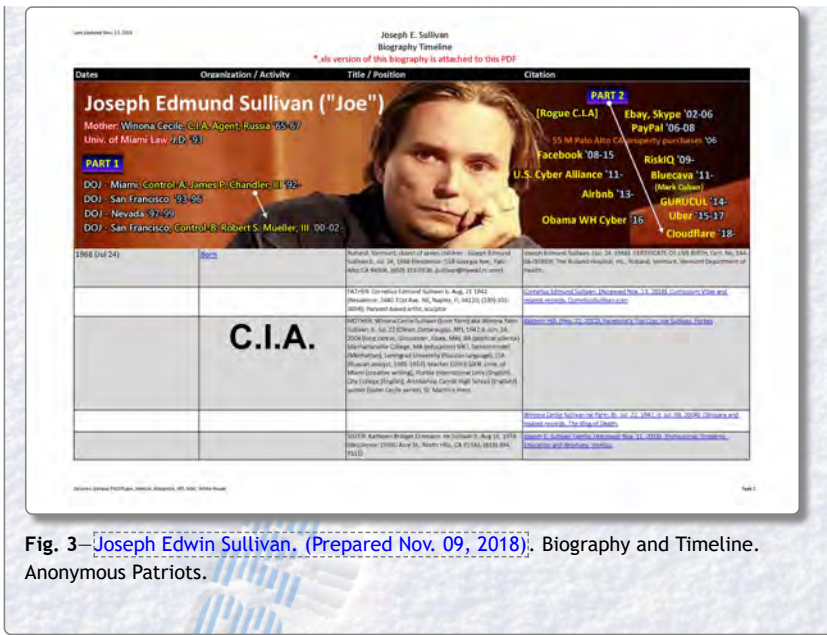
Last Updated Nov. 13, 2018

Joseph E. Sullivan
Biography Timeline
* .xls version of this biography is attached to this PDF

| Dates | Organization / Activity | Title / Position | Citation |
|---|---|---|---|

Joseph Edmund Sullivan ("Joe")
Mother: Winona Cecile, C.I.A. Agent, Russia '65-67
Univ. of Miami Law, J.D. '93

PART 1
DOJ - Miami, Control-A: James P. Chandler, III '92-
DOJ - San Francisco '93-96
DOJ - Nevada '97-99
DOJ - San Francisco, Control-B: Robert S. Mueller, III '00-02

PART 2
[Rogue C.I.A]
Ebay, Skype '02-06
PayPal '06-08
55 M Palo Alto CA property purchases '06
Facebook '08-15
RiskIQ '09-
U.S. Cyber Alliance '11-
Bluecava '11-
(Mark Cuban)
Airbnb '13-
GURUCUL '14-
Uber '15-17
Obama WH Cyber '16
Cloudflare '18-

| 1968 (Jul 24) | Born | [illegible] | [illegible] |
|---|---|---|---|
| | | FATHER: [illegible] | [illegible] |
| | C.I.A. | MOTHER: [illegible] | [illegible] |
| | | | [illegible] |
| | | SISTER: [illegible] | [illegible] |

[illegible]
Page 1

Fig. 3—Joseph Edwin Sullivan. (Prepared Nov. 09, 2018). Biography and Timeline. Anonymous Patriots.